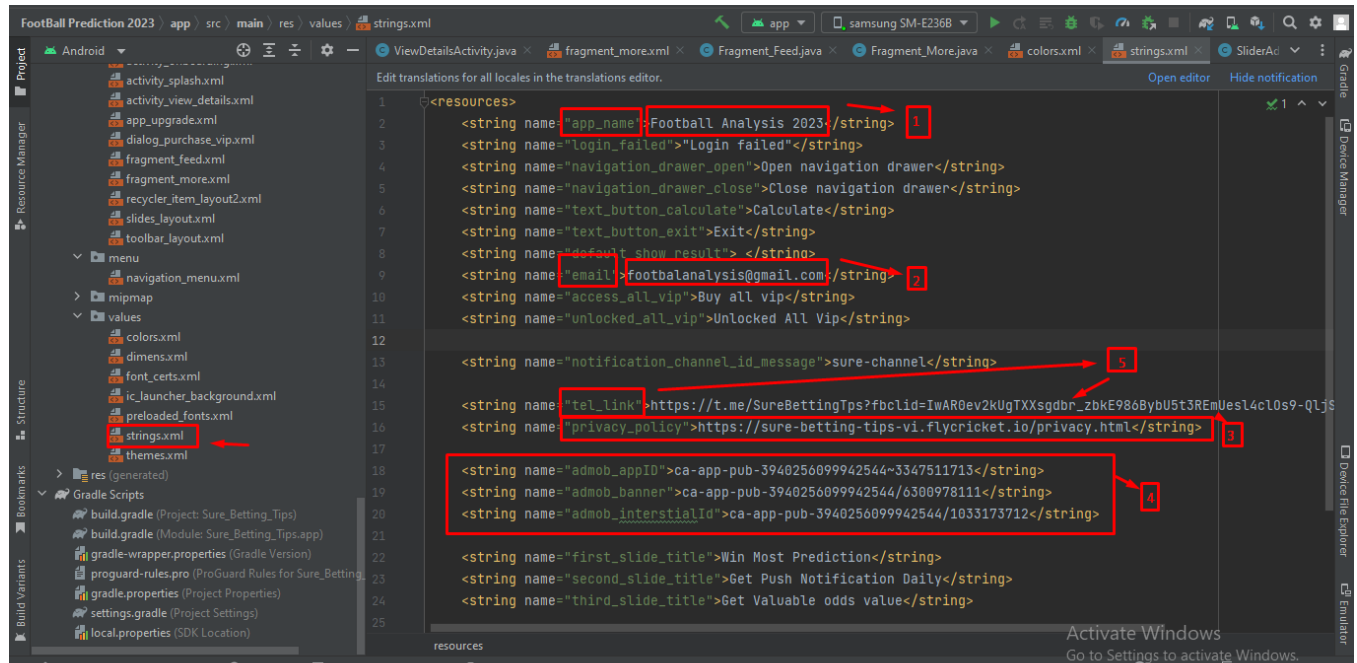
FootBall Prediction 2023 › app › src › main › res › values › strings.xml

app ▾ | samsung SM-E236B ▾

Project

Android ▾

activity_splash.xml
activity_view_details.xml
app_upgrade.xml
dialog_purchase_vip.xml
fragment_feed.xml
fragment_more.xml
recycler_item_layout2.xml
slides_layout.xml
toolbar_layout.xml
menu
navigation_menu.xml
mipmap
values
colors.xml
dimens.xml
font_certs.xml
ic_launcher_background.xml
preloaded_fonts.xml
strings.xml
themes.xml
res (generated)
Gradle Scripts
build.gradle (Project: Sure_Betting_Tips)
build.gradle (Module: Sure_Betting_Tips.app)
gradle-wrapper.properties (Gradle Version)
proguard-rules.pro (ProGuard Rules for Sure_Betting_
gradle.properties (Project Properties)
settings.gradle (Project Settings)
local.properties (SDK Location)

Resource Manager
Structure
Bookmarks
Build Variants

ViewDetailsActivity.java | fragment_more.xml | Fragment_Feed.java | Fragment_More.java | colors.xml | strings.xml | SliderAd

Edit translations for all locales in the translations editor. Open editor Hide notification

1 <resources>
2 <string name="app_name">Football Analysis 2023</string>
3 <string name="login_failed">"Login failed"</string>
4 <string name="navigation_drawer_open">Open navigation drawer</string>
5 <string name="navigation_drawer_close">Close navigation drawer</string>
6 <string name="text_button_calculate">Calculate</string>
7 <string name="text_button_exit">Exit</string>
8 <string name="default_show_result"> </string>
9 <string name="email">footbalanalysis@gmail.com</string>
10 <string name="access_all_vip">Buy all vip</string>
11 <string name="unlocked_all_vip">Unlocked All Vip</string>
12
13 <string name="notification_channel_id_message">sure-channel</string>
14
15 <string name="tel_link">https://t.me/SureBettingTps?fbclid=IwAR0ev2kUgTXXsgdbr_zbkE986BybU5t3REmUesl4cl0s9-QljS
16 <string name="privacy_policy">https://sure-betting-tips-vi.flycricket.io/privacy.html</string>
17
18 <string name="admob_appID">ca-app-pub-3940256099942544~3347511713</string>
19 <string name="admob_banner">ca-app-pub-3940256099942544/6300978111</string>
20 <string name="admob_interstialId">ca-app-pub-3940256099942544/1033173712</string>
21
22 <string name="first_slide_title">Win Most Prediction</string>
23 <string name="second_slide_title">Get Push Notification Daily</string>
24 <string name="third_slide_title">Get Valuable odds value</string>
25

1
2
3
4
5

resources

Gradle
Device Manager
Device File Explorer
Emulator

Activate Windows
Go to Settings to activate Windows.